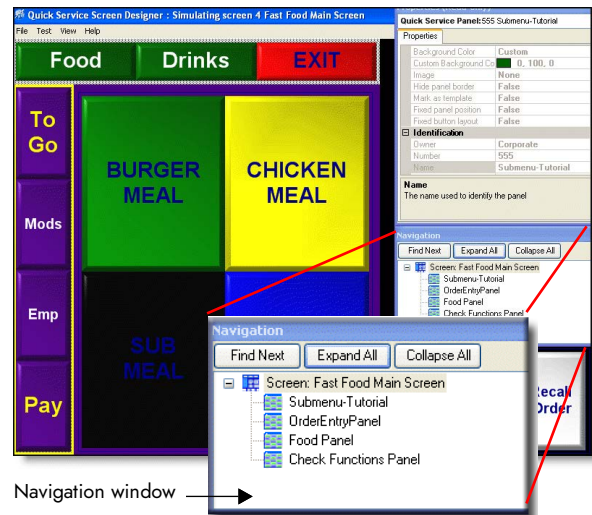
Quick Service Screen Designer : Simulating screen 4 Fast Food Main Screen
File Test View Help

Food
Drinks
EXIT

To Go
Mods
Emp
Pay

BURGER MEAL
CHICKEN MEAL
SUB MEAL

Quick Service Panel:555 Submenu-Tutorial
Properties

| | |
|---|---|
| Background Color | Custom |
| Custom Background Co | 0, 100, 0 |
| Image | None |
| Hide panel border | False |
| Mark as template | False |
| Fixed panel position | False |
| Fixed button layout | False |
| Identification | |
| Owner | Corporate |
| Number | 555 |
| Name | Submenu-Tutorial |

Name
The name used to identify the panel

Navigation
Find Next
Expand All
Collapse All
Screen: Fast Food Main Screen
Submenu-Tutorial
OrderEntryPanel
Food Panel
Check Functions Panel

Navigation
Find Next
Expand All
Collapse All
Screen: Fast Food Main Screen
Submenu-Tutorial
OrderEntryPanel
Food Panel
Check Functions Panel

Recall Order

Navigation window